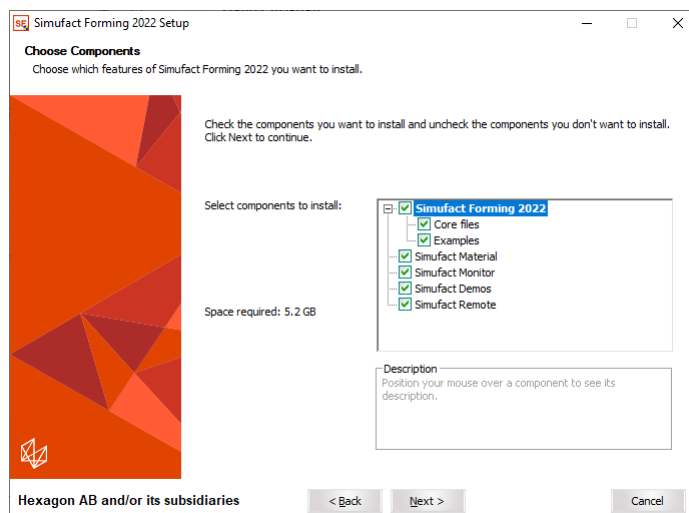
SF Simufact Forming 2022 Setup

Choose Components
Choose which features of Simufact Forming 2022 you want to install.

Check the components you want to install and uncheck the components you don't want to install. Click Next to continue.

Select components to install:

Simufact Forming 2022
Core files
Examples
Simufact Material
Simufact Monitor
Simufact Demos
Simufact Remote

Space required: 5.2 GB

Description
Position your mouse over a component to see its description.

Hexagon AB and/or its subsidiaries

< Back
Next >
Cancel